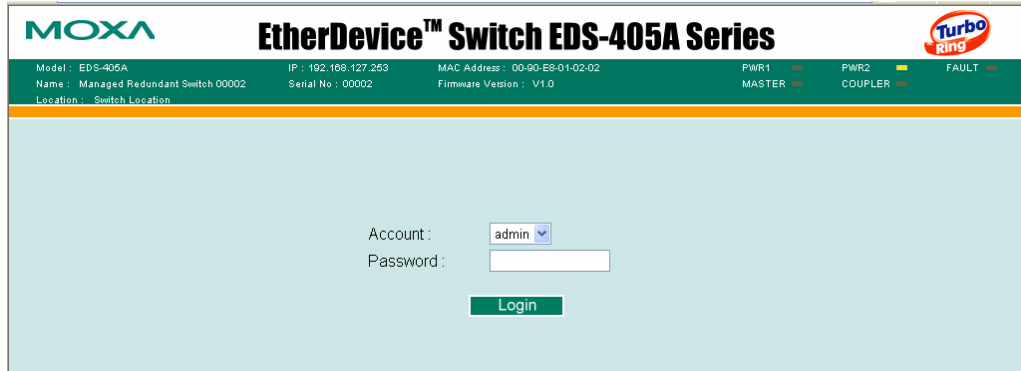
MOXA

EtherDevice™ Switch EDS-405A Series

Turbo Ring

Model : EDS-405A
Name : Managed Redundant Switch 00002
Location : Switch Location

IP : 192.168.127.253
Serial No : 00002

MAC Address : 00-90-E8-01-02-02
Firmware Version : V1.0

PWR1
MASTER

PWR2
COUPLER

FAULT

Account : admin
Password :

Login